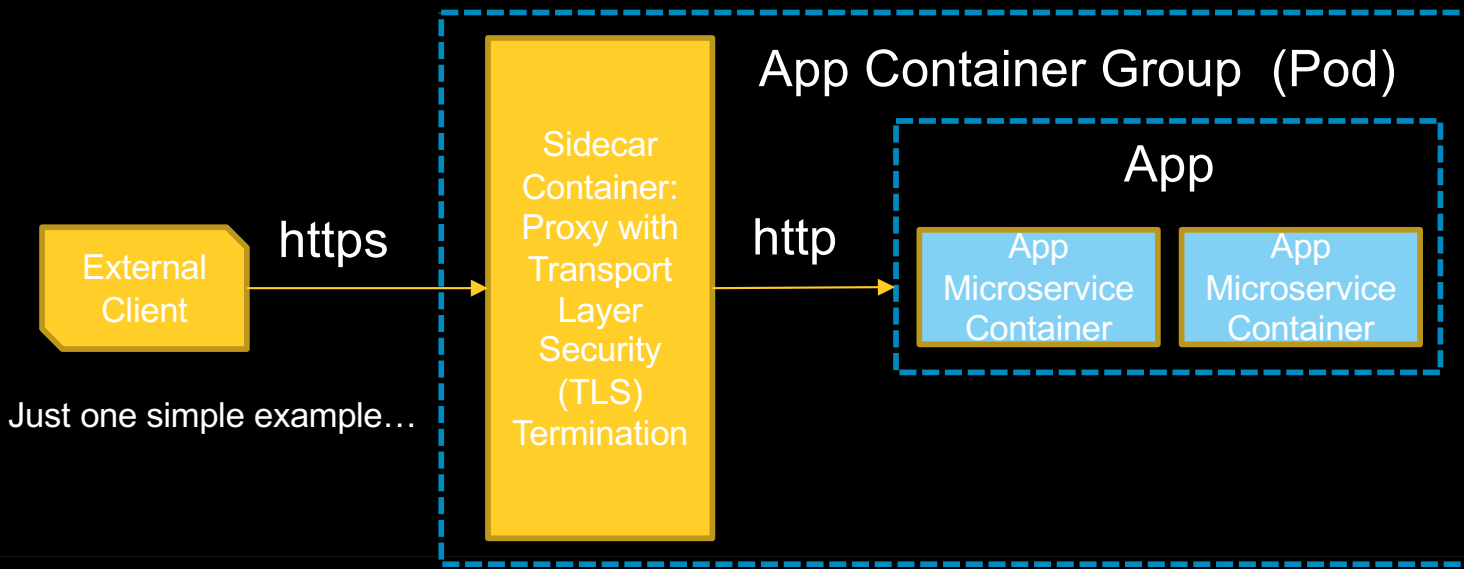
App Container Group (Pod)

External Client

https

Just one simple example…

Sidecar Container: Proxy with Transport Layer Security (TLS) Termination

http

App

App Microservice Container

App Microservice Container